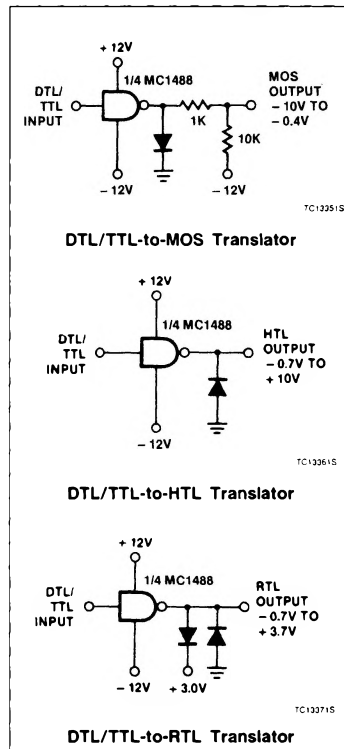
+ 12V

1/4 MC1488

DTL/ TTL INPUT

MOS OUTPUT − 10V TO − 0.4V

1K

10K

− 12V

− 12V

TC13351S

DTL/TTL-to-MOS Translator

+ 12V

1/4 MC1488

DTL/ TTL INPUT

HTL OUTPUT − 0.7V TO + 10V

− 12V

TC13361S

DTL/TTL-to-HTL Translator

+ 12V

1/4 MC1488

DTL/ TTL INPUT

RTL OUTPUT − 0.7V TO + 3.7V

− 12V

+ 3.0V

TC13371S

DTL/TTL-to-RTL Translator